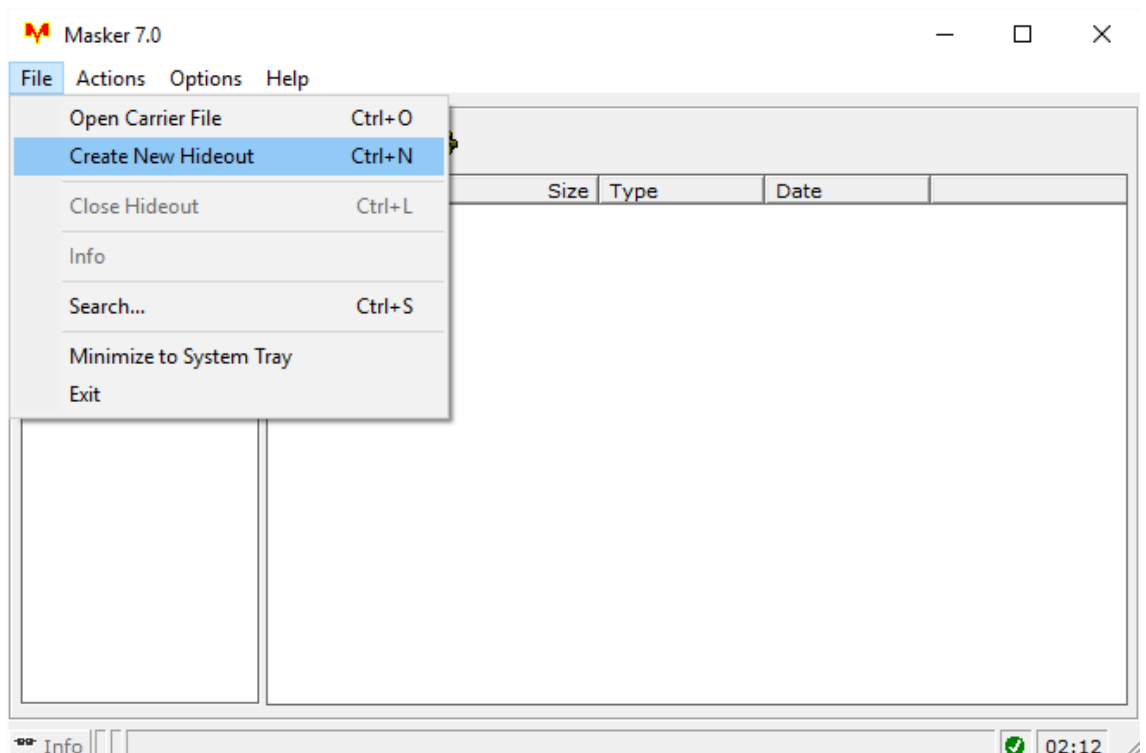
Masker 7.0

File Actions Options Help

Open Carrier File Ctrl+O
Create New Hideout Ctrl+N
Close Hideout Ctrl+L
Info
Search... Ctrl+S
Minimize to System Tray
Exit

| Size | Type | Date |
|---|---|---|

Info

02:12